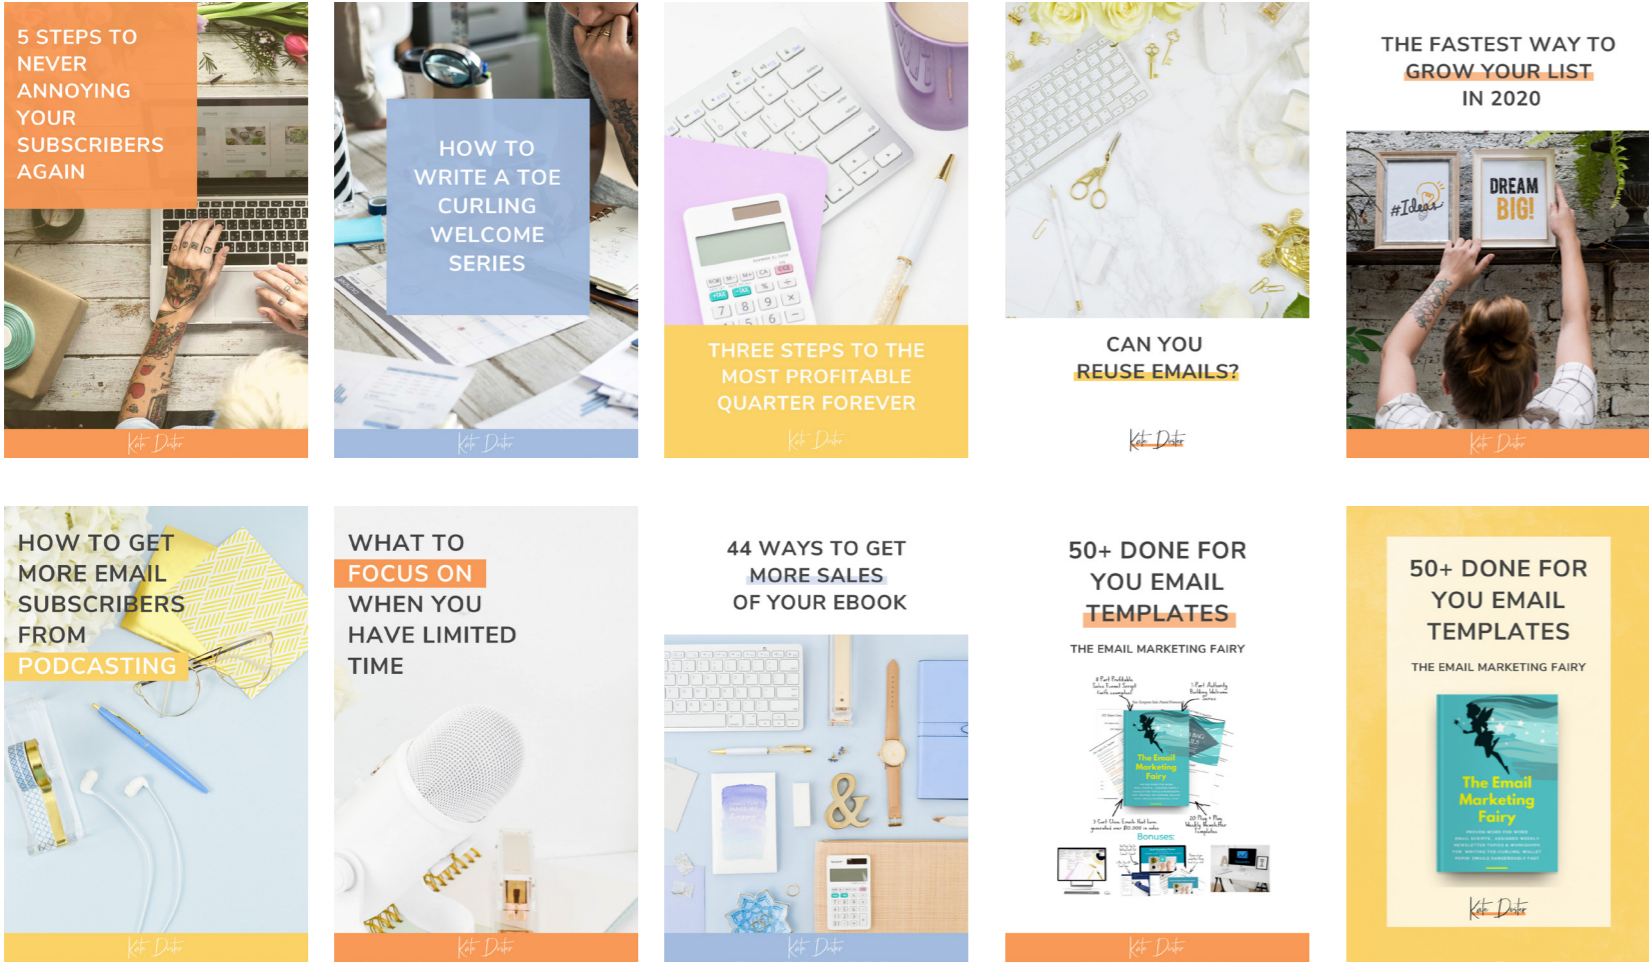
5 STEPS TO NEVER ANNOYING YOUR SUBSCRIBERS AGAIN

Kate Doster

HOW TO WRITE A TOE CURLING WELCOME SERIES

Kate Doster

THREE STEPS TO THE MOST PROFITABLE QUARTER FOREVER

Kate Doster

CAN YOU REUSE EMAILS?

Kate Doster

THE FASTEST WAY TO GROW YOUR LIST IN 2020

#Ideas

DREAM BIG!

Kate Doster

HOW TO GET MORE EMAIL SUBSCRIBERS FROM PODCASTING

Kate Doster

WHAT TO FOCUS ON WHEN YOU HAVE LIMITED TIME

Kate Doster

44 WAYS TO GET MORE SALES OF YOUR EBOOK

Kate Doster

50+ DONE FOR YOU EMAIL TEMPLATES

THE EMAIL MARKETING FAIRY

The Email Marketing Fairy

Bonuses:

Kate Doster

50+ DONE FOR YOU EMAIL TEMPLATES

THE EMAIL MARKETING FAIRY

The Email Marketing Fairy

Kate Doster